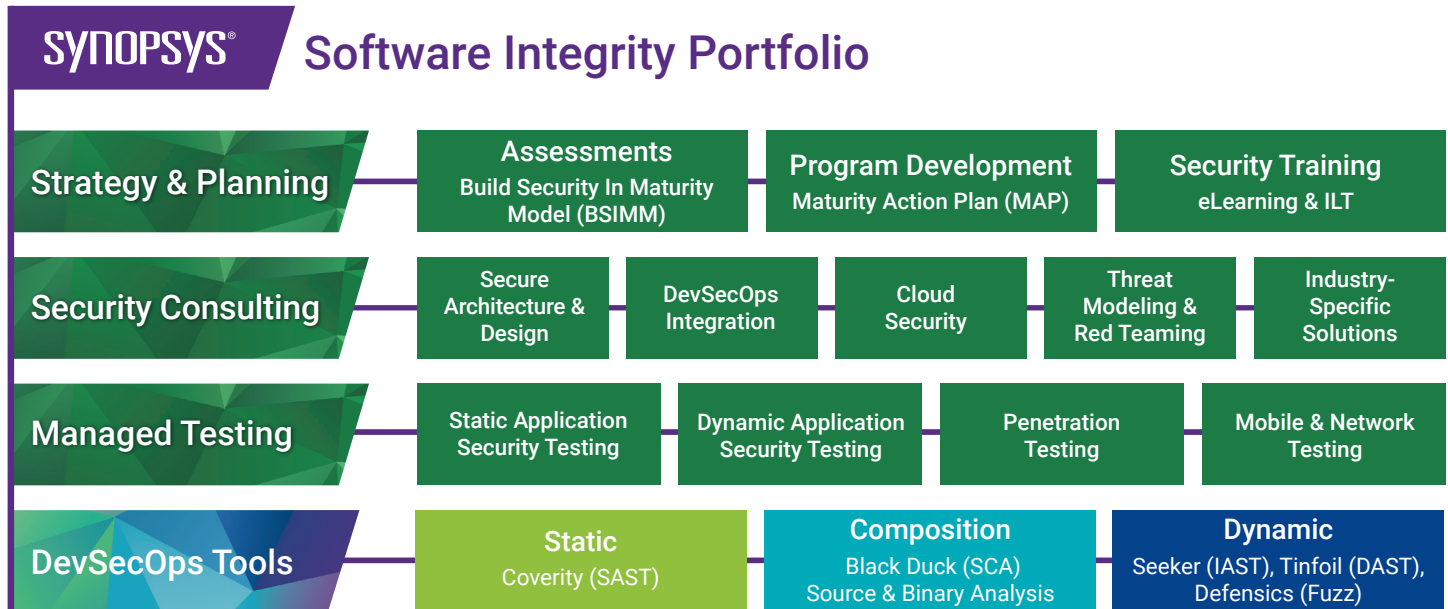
SYNOPSYS®

Software Integrity Portfolio

Strategy & Planning

Assessments
Build Security In Maturity Model (BSIMM)

Program Development
Maturity Action Plan (MAP)

Security Training
eLearning & ILT

Security Consulting

Secure Architecture & Design

DevSecOps Integration

Cloud Security

Threat Modeling & Red Teaming

Industry-Specific Solutions

Managed Testing

Static Application Security Testing

Dynamic Application Security Testing

Penetration Testing

Mobile & Network Testing

DevSecOps Tools

Static
Coverity (SAST)

Composition
Black Duck (SCA)
Source & Binary Analysis

Dynamic
Seeker (IAST), Tinfoil (DAST),
Defensics (Fuzz)